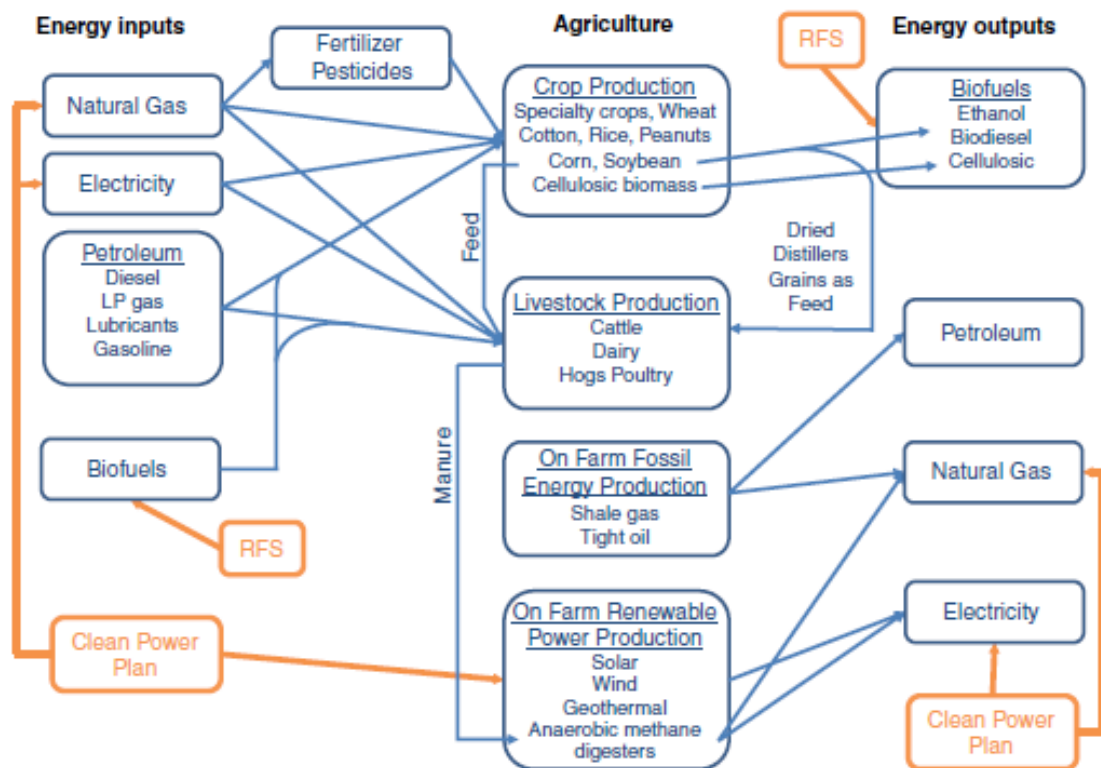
Energy inputs

Agriculture

Energy outputs

Fertilizer Pesticides

RFS

Natural Gas

Crop Production
Specialty crops, Wheat
Cotton, Rice, Peanuts
Corn, Soybean
Cellulosic biomass

Biofuels
Ethanol
Biodiesel
Cellulosic

Electricity

Feed

Dried Distillers Grains as Feed

Petroleum
Diesel
LP gas
Lubricants
Gasoline

Livestock Production
Cattle
Dairy
Hogs Poultry

Petroleum

Manure

Biofuels

On Farm Fossil Energy Production
Shale gas
Tight oil

Natural Gas

RFS

On Farm Renewable Power Production
Solar
Wind
Geothermal
Anaerobic methane digesters

Electricity

Clean Power Plan

Clean Power Plan